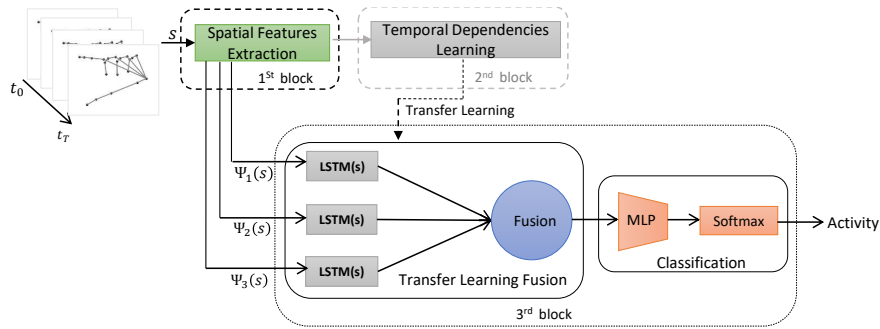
$t_0$

$t_T$

$s$

Spatial Features Extraction

$1^{st}$ block

Temporal Dependencies Learning

$2^{nd}$ block

Transfer Learning

$\Psi_1(s)$

$\Psi_2(s)$

$\Psi_3(s)$

LSTM(s)

LSTM(s)

LSTM(s)

Fusion

Transfer Learning Fusion

MLP

Softmax

Classification

Activity

$3^{rd}$ block